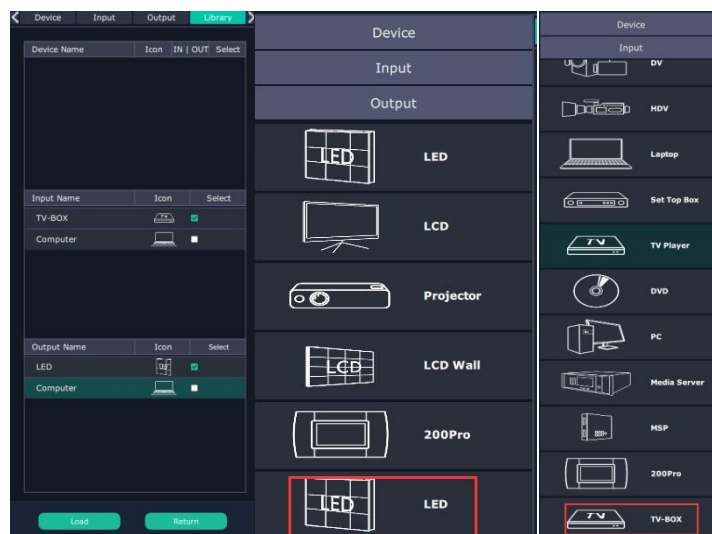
Device Input Output Library

| Device Name | Icon | IN \| OUT | Select |
|---|---|---|---|

| Input Name | Icon | Select |
|---|---|---|
| TV-BOX | | |
| Computer | | |

| Output Name | Icon | Select |
|---|---|---|
| LED | | |
| Computer | | |

Load
Return

Device
Input
Output
LED
LED
LCD
Projector
LCD
LCD Wall
200Pro
LED
LED

Device
Input
DV
HDV
Laptop
Set Top Box
TV
TV Player
DVD
PC
Media Server
MSP
200Pro
TV
TV-BOX